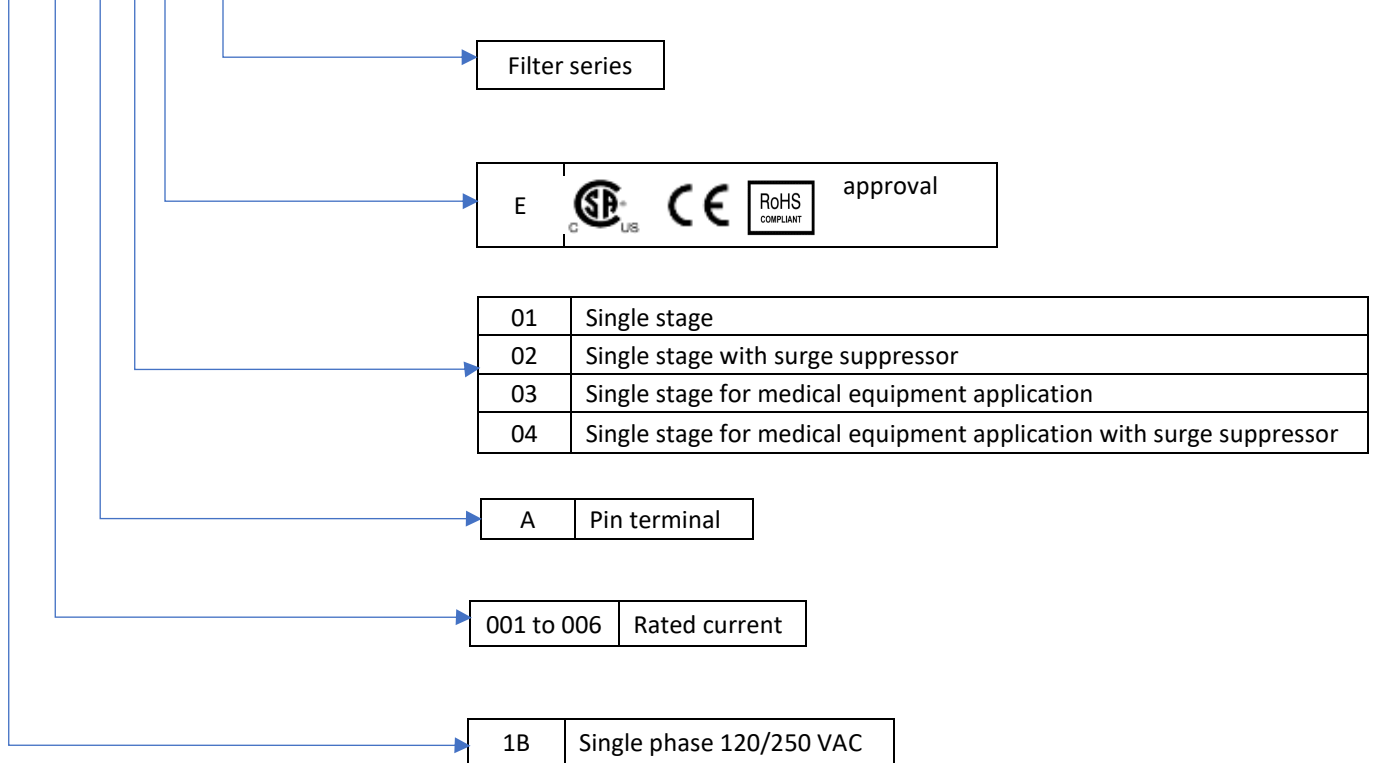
Filter series

E SP C US CE RoHS COMPLIANT approval

| 01 | Single stage |
|---|---|
| 02 | Single stage with surge suppressor |
| 03 | Single stage for medical equipment application |
| 04 | Single stage for medical equipment application with surge suppressor |

| A | Pin terminal |
|---|---|

| 001 to 006 | Rated current |
|---|---|

| 1B | Single phase 120/250 VAC |
|---|---|